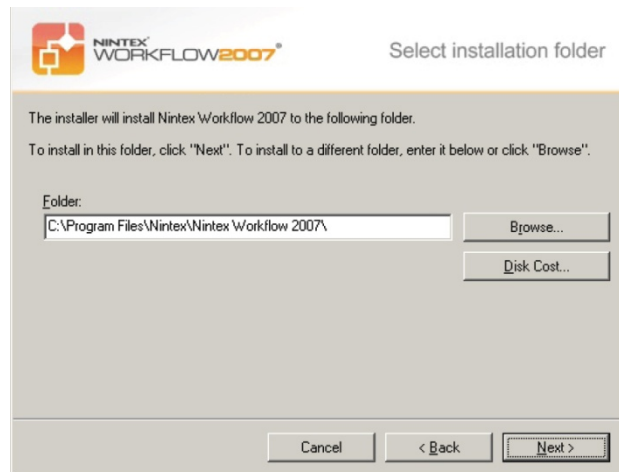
NINTEX WORKFLOW2007®

Select installation folder

The installer will install Nintex Workflow 2007 to the following folder.

To install in this folder, click "Next". To install to a different folder, enter it below or click "Browse".

Folder:

C:\Program Files\Nintex\Nintex Workflow 2007\

Browse...

Disk Cost...

Cancel

< Back

Next >